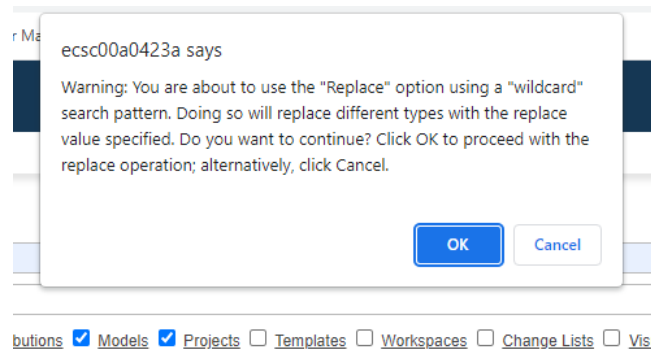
r Ma

ecsc00a0423a says

Warning: You are about to use the "Replace" option using a "wildcard" search pattern. Doing so will replace different types with the replace value specified. Do you want to continue? Click OK to proceed with the replace operation; alternatively, click Cancel.

OK Cancel

butions Models Projects Templates Workspaces Change Lists Vis